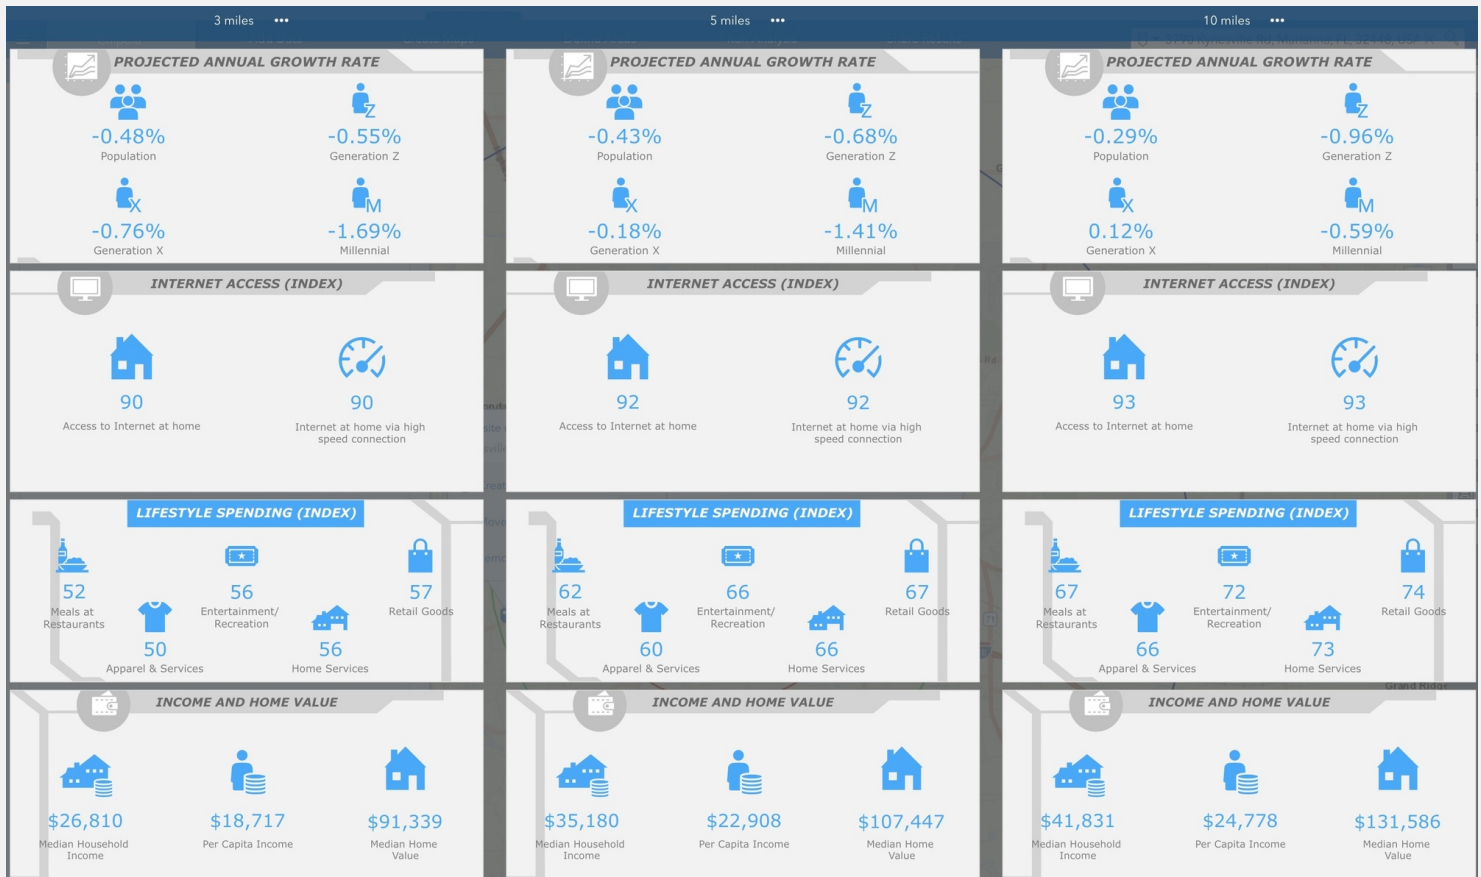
3 miles •••

PROJECTED ANNUAL GROWTH RATE

-0.48%
Population

-0.55%
Generation Z

-0.76%
Generation X

-1.69%
Millennial

INTERNET ACCESS (INDEX)

90
Access to Internet at home

90
Internet at home via high speed connection

LIFESTYLE SPENDING (INDEX)

52
Meals at Restaurants

56
Entertainment/ Recreation

57
Retail Goods

50
Apparel & Services

56
Home Services

INCOME AND HOME VALUE

$26,810
Median Household Income

$18,717
Per Capita Income

$91,339
Median Home Value

5 miles •••

PROJECTED ANNUAL GROWTH RATE

-0.43%
Population

-0.68%
Generation Z

-0.18%
Generation X

-1.41%
Millennial

INTERNET ACCESS (INDEX)

92
Access to Internet at home

92
Internet at home via high speed connection

LIFESTYLE SPENDING (INDEX)

62
Meals at Restaurants

66
Entertainment/ Recreation

67
Retail Goods

60
Apparel & Services

66
Home Services

INCOME AND HOME VALUE

$35,180
Median Household Income

$22,908
Per Capita Income

$107,447
Median Home Value

10 miles •••

PROJECTED ANNUAL GROWTH RATE

-0.29%
Population

-0.96%
Generation Z

0.12%
Generation X

-0.59%
Millennial

INTERNET ACCESS (INDEX)

93
Access to Internet at home

93
Internet at home via high speed connection

LIFESTYLE SPENDING (INDEX)

67
Meals at Restaurants

72
Entertainment/ Recreation

74
Retail Goods

66
Apparel & Services

73
Home Services

INCOME AND HOME VALUE

$41,831
Median Household Income

$24,778
Per Capita Income

$131,586
Median Home Value